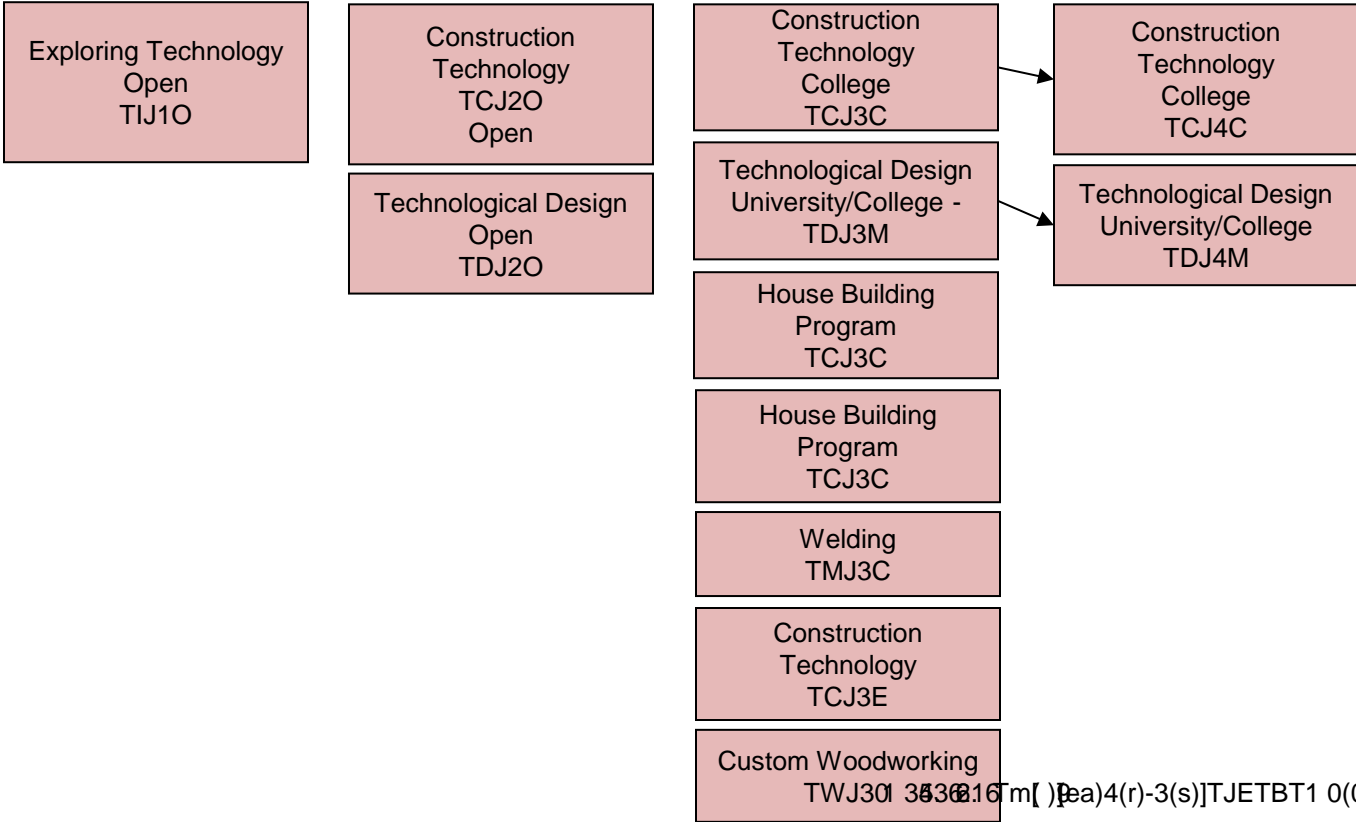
Exploring Technology
Open
TIJ1O

Construction
Technology
TCJ2O
Open

Technological Design
Open
TDJ2O

Construction
Technology
College
TCJ3C

Technological Design
University/College -
TDJ3M

House Building
Program
TCJ3C

House Building
Program
TCJ3C

Welding
TMJ3C

Construction
Technology
TCJ3E

Custom Woodworking
TWJ3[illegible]

Construction
Technology
College
TCJ4C

Technological Design
University/College
TDJ4M